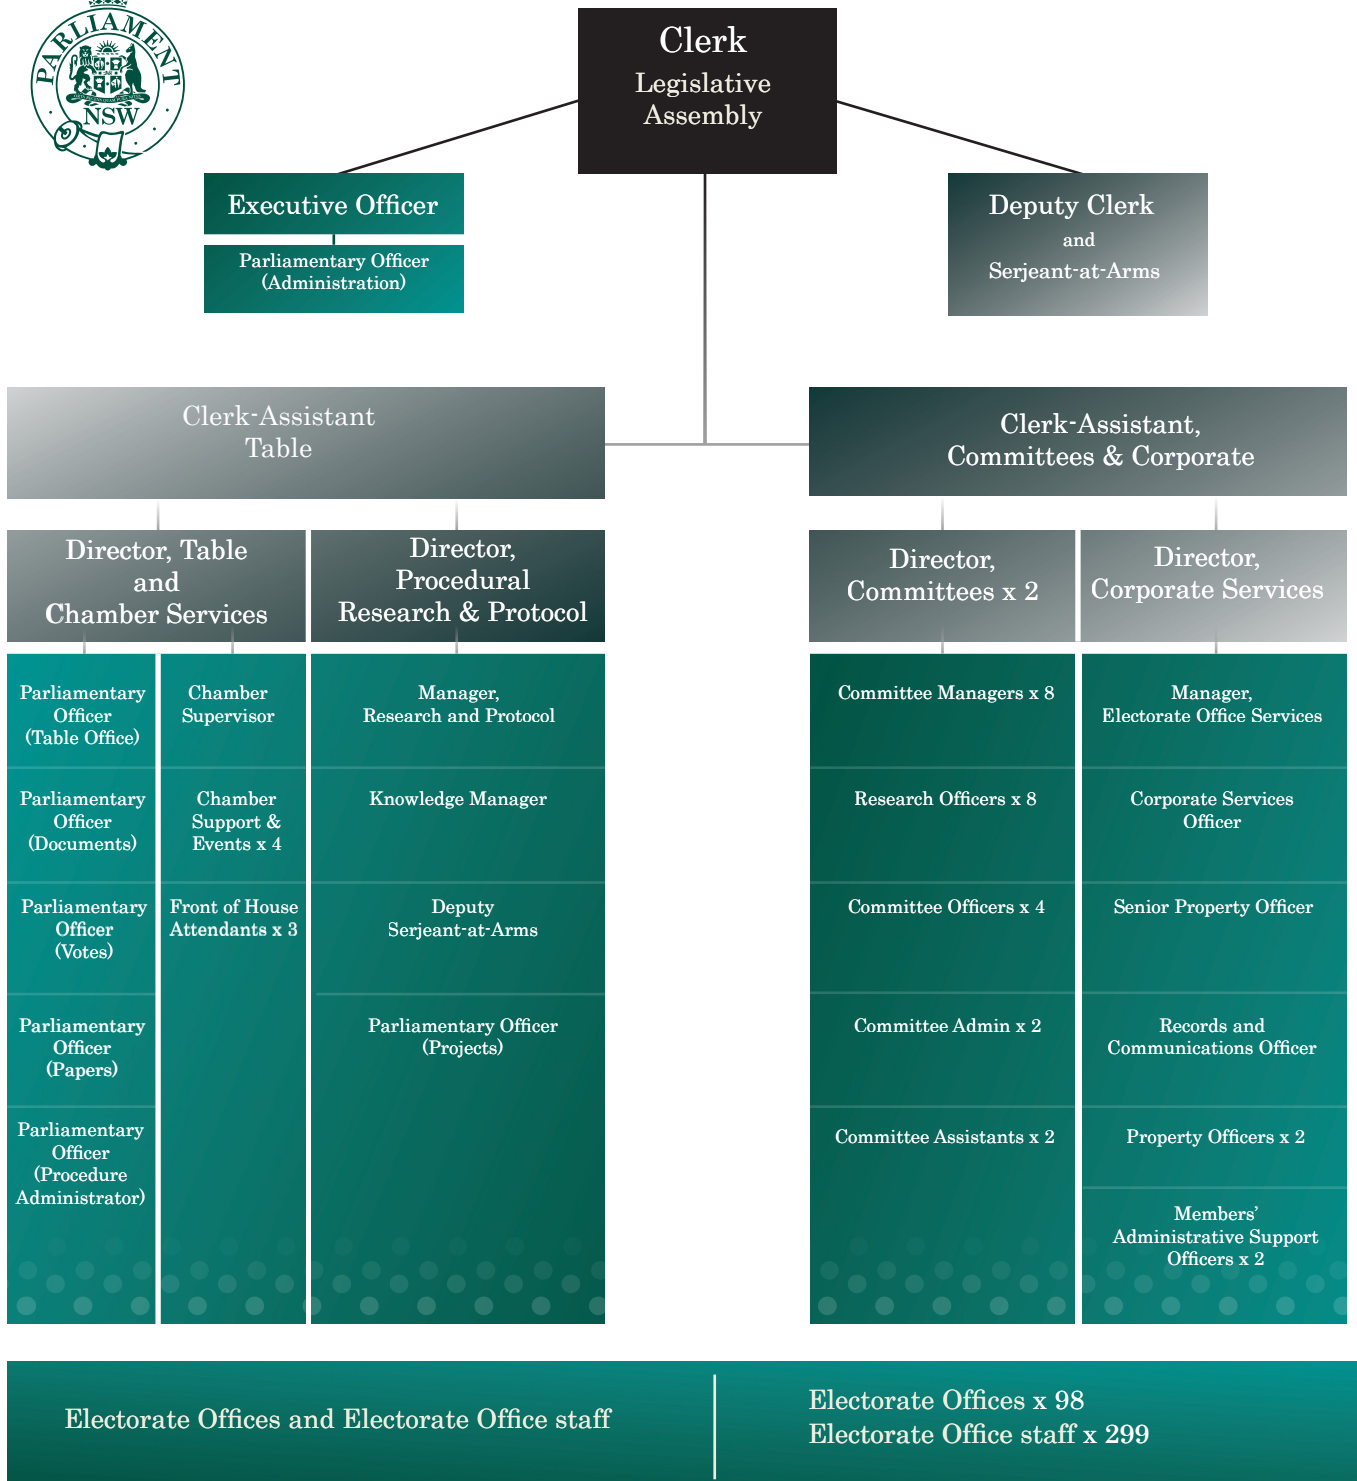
PARLIAMENT NSW

Clerk
Legislative Assembly

Executive Officer

Parliamentary Officer (Administration)

Deputy Clerk and Serjeant-at-Arms

Clerk-Assistant Table

Clerk-Assistant, Committees & Corporate

Director, Table and Chamber Services

Director, Procedural Research & Protocol

Director, Committees x 2

Director, Corporate Services

Parliamentary Officer (Table Office)

Parliamentary Officer (Documents)

Parliamentary Officer (Votes)

Parliamentary Officer (Papers)

Parliamentary Officer (Procedure Administrator)

Chamber Supervisor

Chamber Support & Events x 4

Front of House Attendants x 3

Manager, Research and Protocol

Knowledge Manager

Deputy Serjeant-at-Arms

Parliamentary Officer (Projects)

Committee Managers x 8

Research Officers x 8

Committee Officers x 4

Committee Admin x 2

Committee Assistants x 2

Manager, Electorate Office Services

Corporate Services Officer

Senior Property Officer

Records and Communications Officer

Property Officers x 2

Members' Administrative Support Officers x 2

Electorate Offices and Electorate Office staff

Electorate Offices x 98
Electorate Office staff x 299